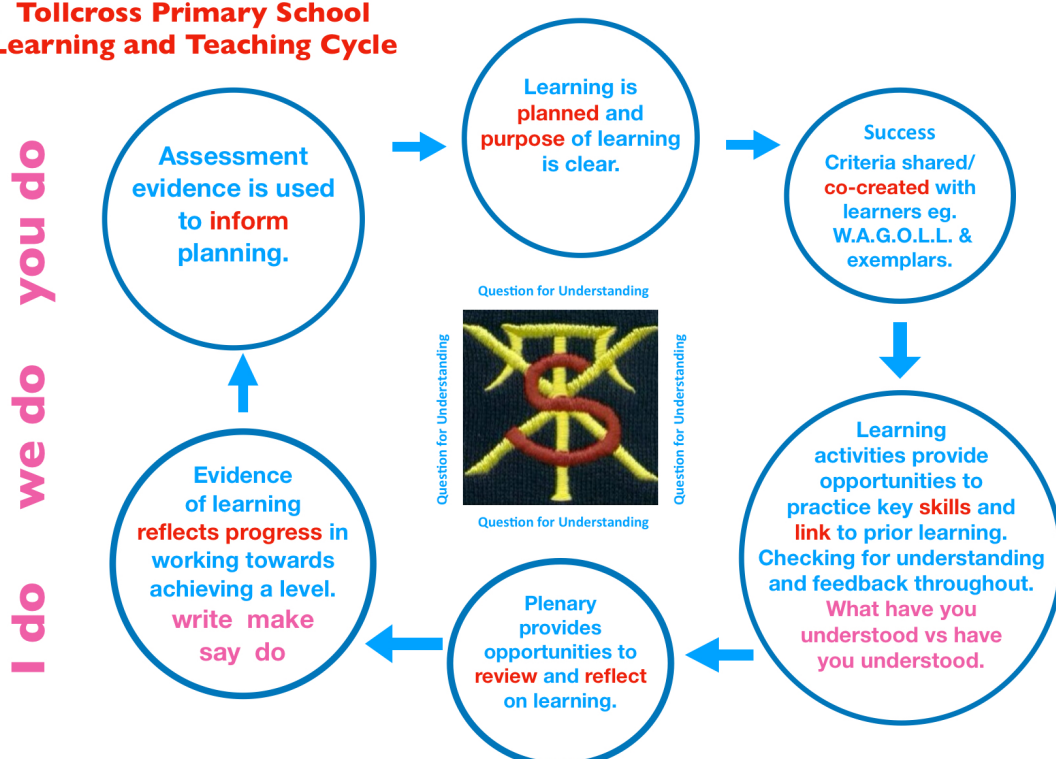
Tollcross Primary School
Learning and Teaching Cycle

you do

we do

I do

Assessment evidence is used to inform planning.

Learning is planned and purpose of learning is clear.

Success Criteria shared/ co-created with learners eg. W.A.G.O.L.L. & exemplars.

Question for Understanding

Question for Understanding

Question for Understanding

Question for Understanding

Learning activities provide opportunities to practice key skills and link to prior learning. Checking for understanding and feedback throughout. What have you understood vs have you understood.

Plenary provides opportunities to review and reflect on learning.

Evidence of learning reflects progress in working towards achieving a level. write make say do